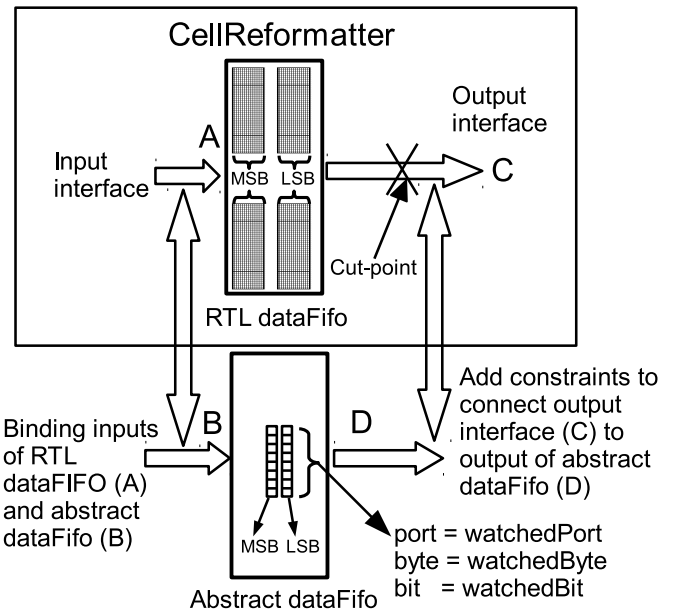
CellReformatter

A

Input interface

MSB LSB

Output interface

C

Cut-point

RTL dataFifo

B

D

Binding inputs of RTL dataFIFO (A) and abstract dataFifo (B)

Add constraints to connect output interface (C) to output of abstract dataFifo (D)

MSB LSB

port = watchedPort
byte = watchedByte
bit = watchedBit

Abstract dataFifo